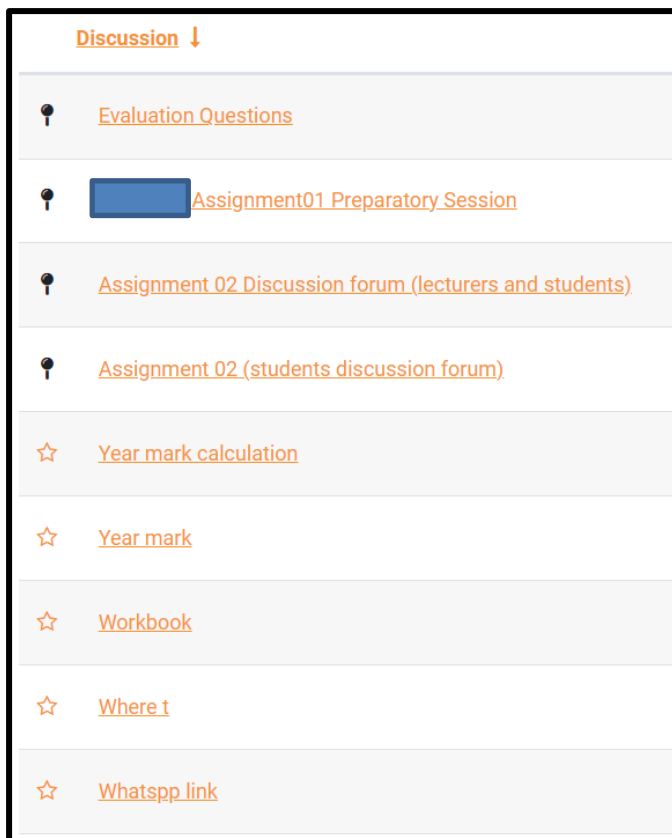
Discussion ↓

Evaluation Questions

Assignment01 Preparatory Session

Assignment 02 Discussion forum (lecturers and students)

Assignment 02 (students discussion forum)

Year mark calculation

Year mark

Workbook

Where t

Whatspp link